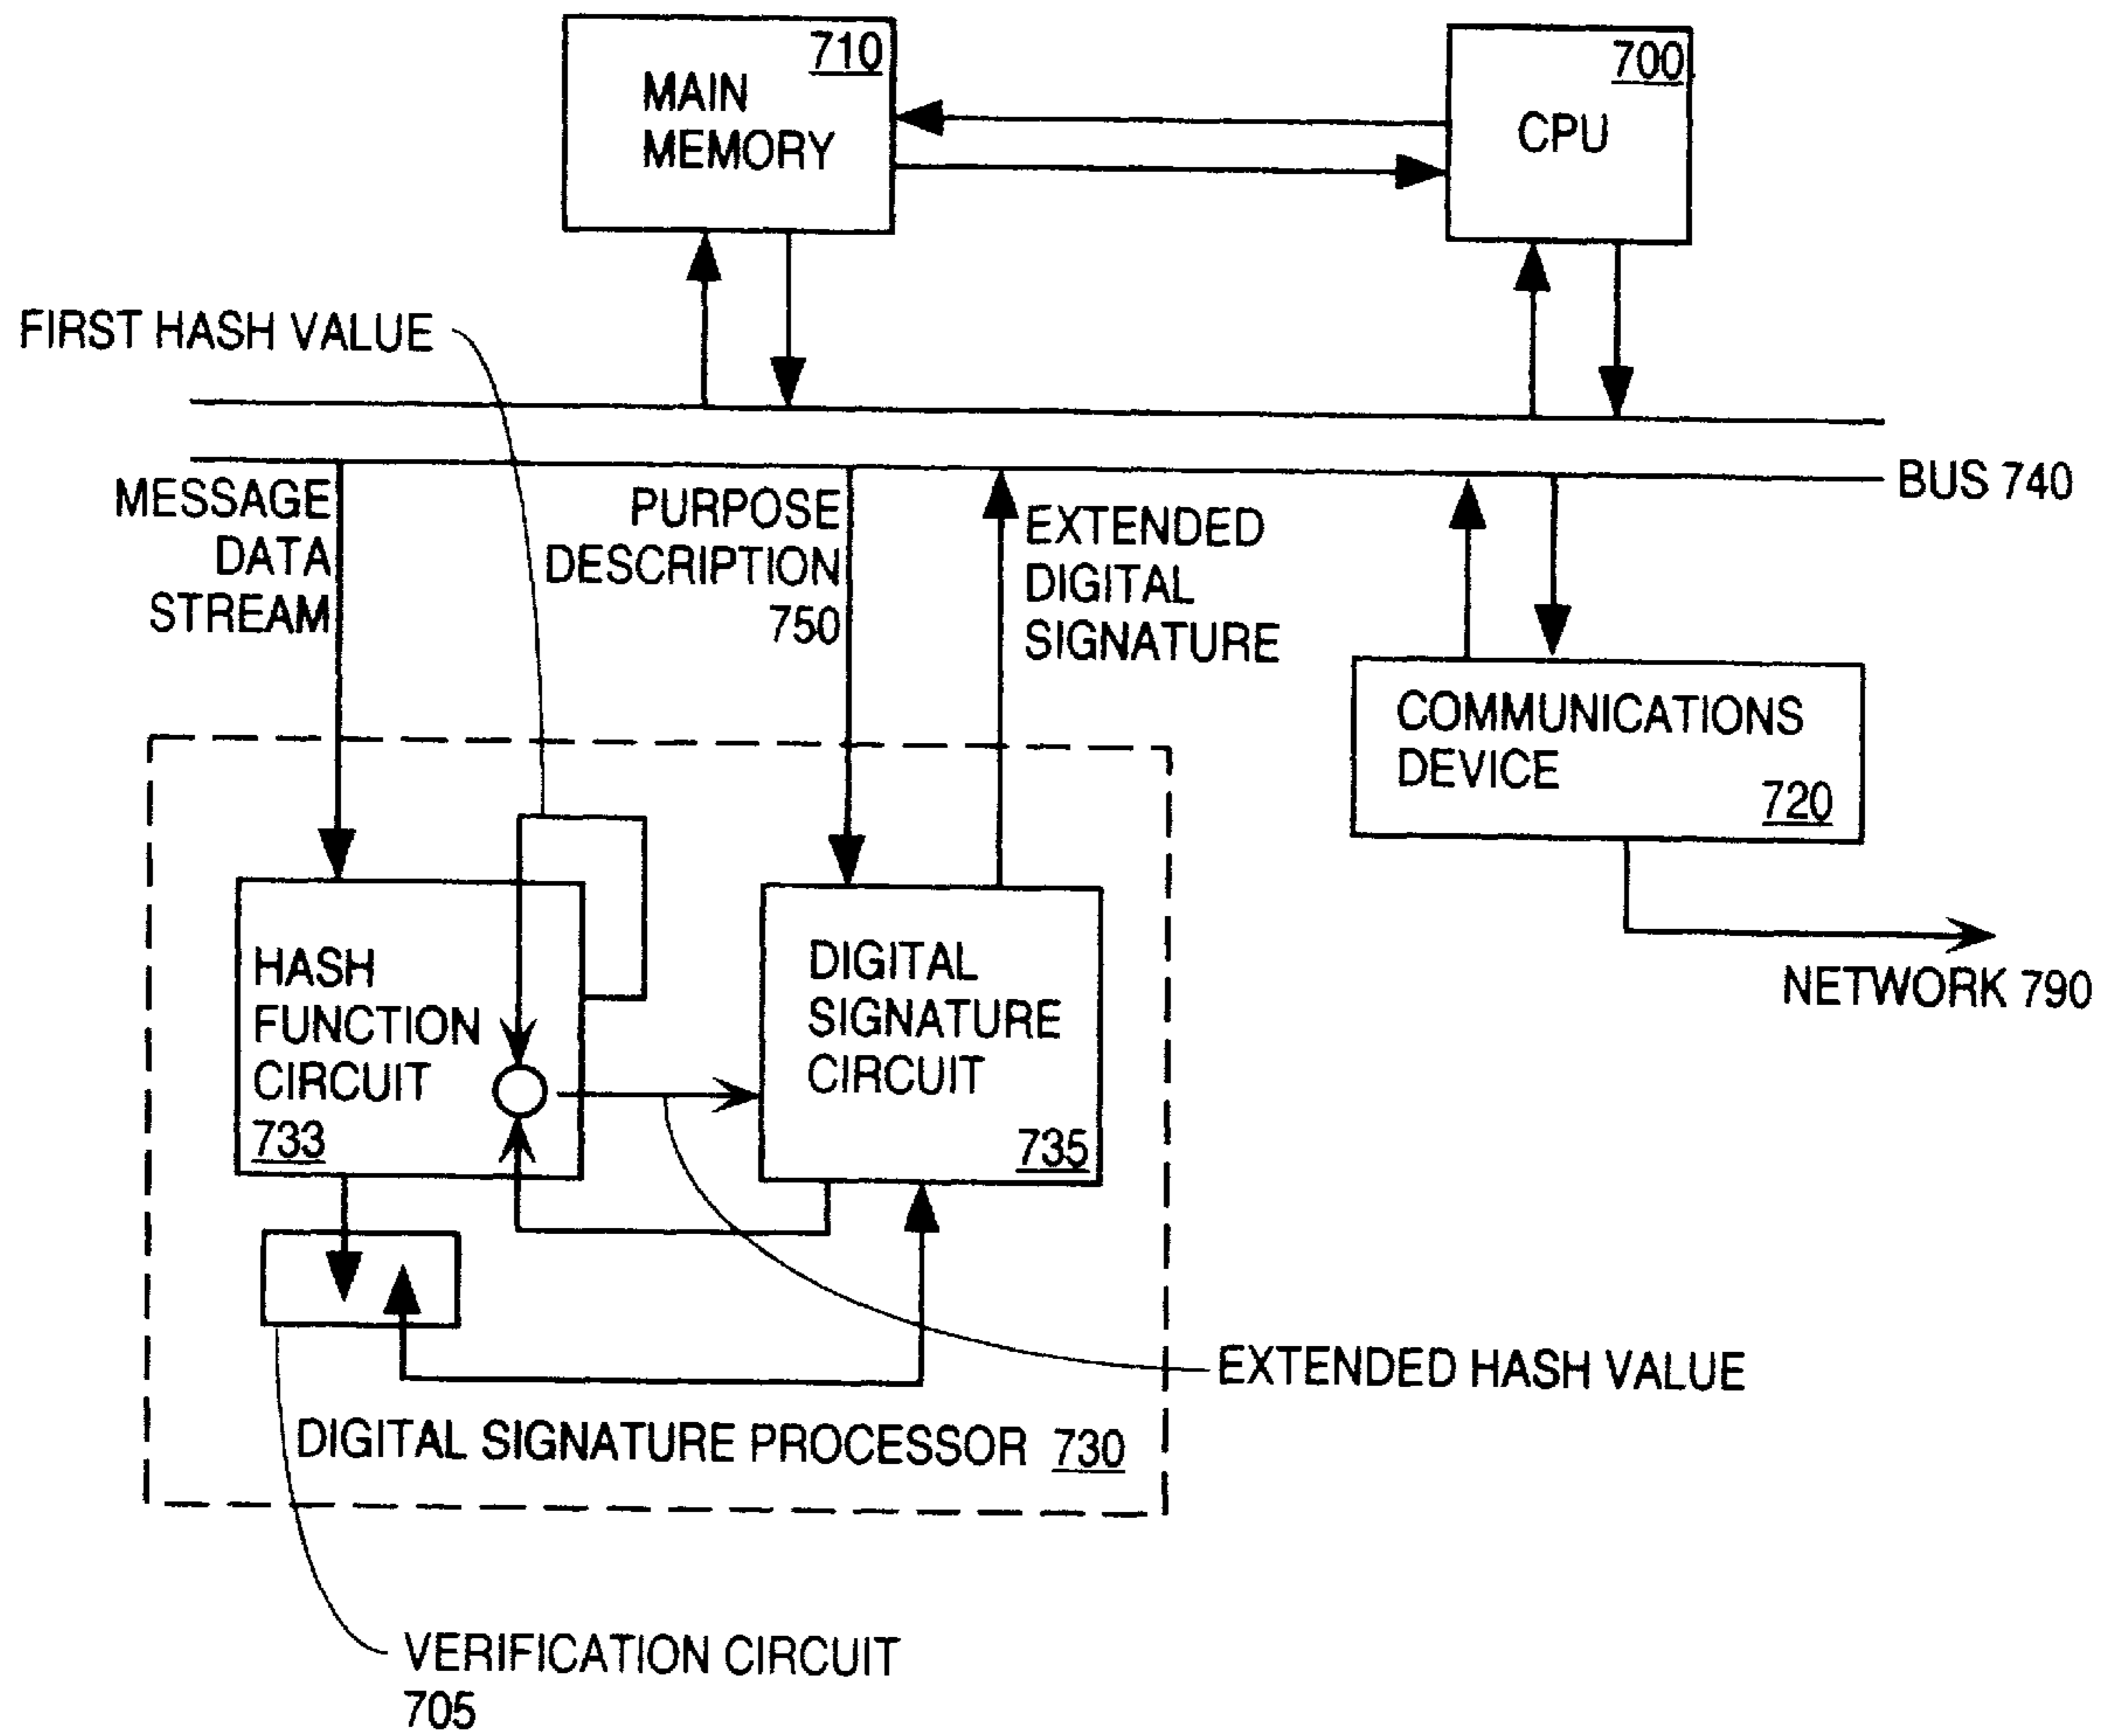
MAIN MEMORY 710

CPU 700

FIRST HASH VALUE

BUS 740

MESSAGE DATA STREAM

PURPOSE DESCRIPTION 750

EXTENDED DIGITAL SIGNATURE

COMMUNICATIONS DEVICE 720

NETWORK 790

HASH FUNCTION CIRCUIT 733

DIGITAL SIGNATURE CIRCUIT 735

EXTENDED HASH VALUE

DIGITAL SIGNATURE PROCESSOR 730

VERIFICATION CIRCUIT 705